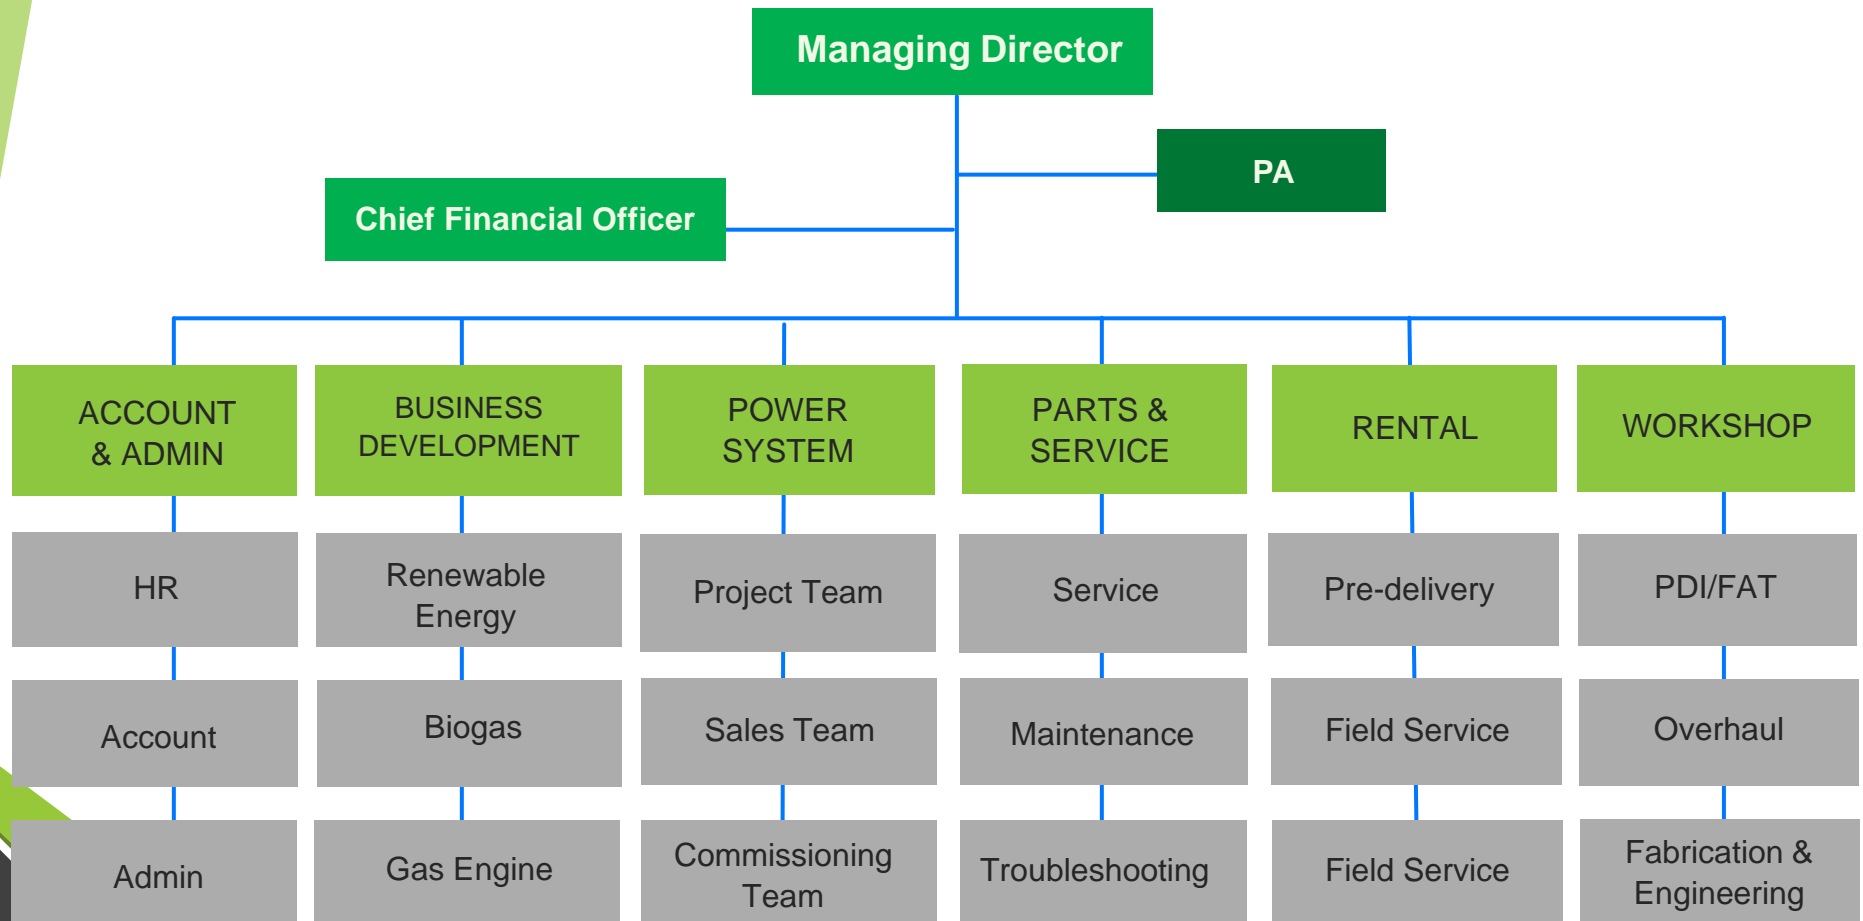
Managing Director

PA

Chief Financial Officer

ACCOUNT & ADMIN

BUSINESS DEVELOPMENT

POWER SYSTEM

PARTS & SERVICE

RENTAL

WORKSHOP

HR

Renewable Energy

Project Team

Service

Pre-delivery

PDI/FAT

Account

Biogas

Sales Team

Maintenance

Field Service

Overhaul

Admin

Gas Engine

Commissioning Team

Troubleshooting

Field Service

Fabrication & Engineering